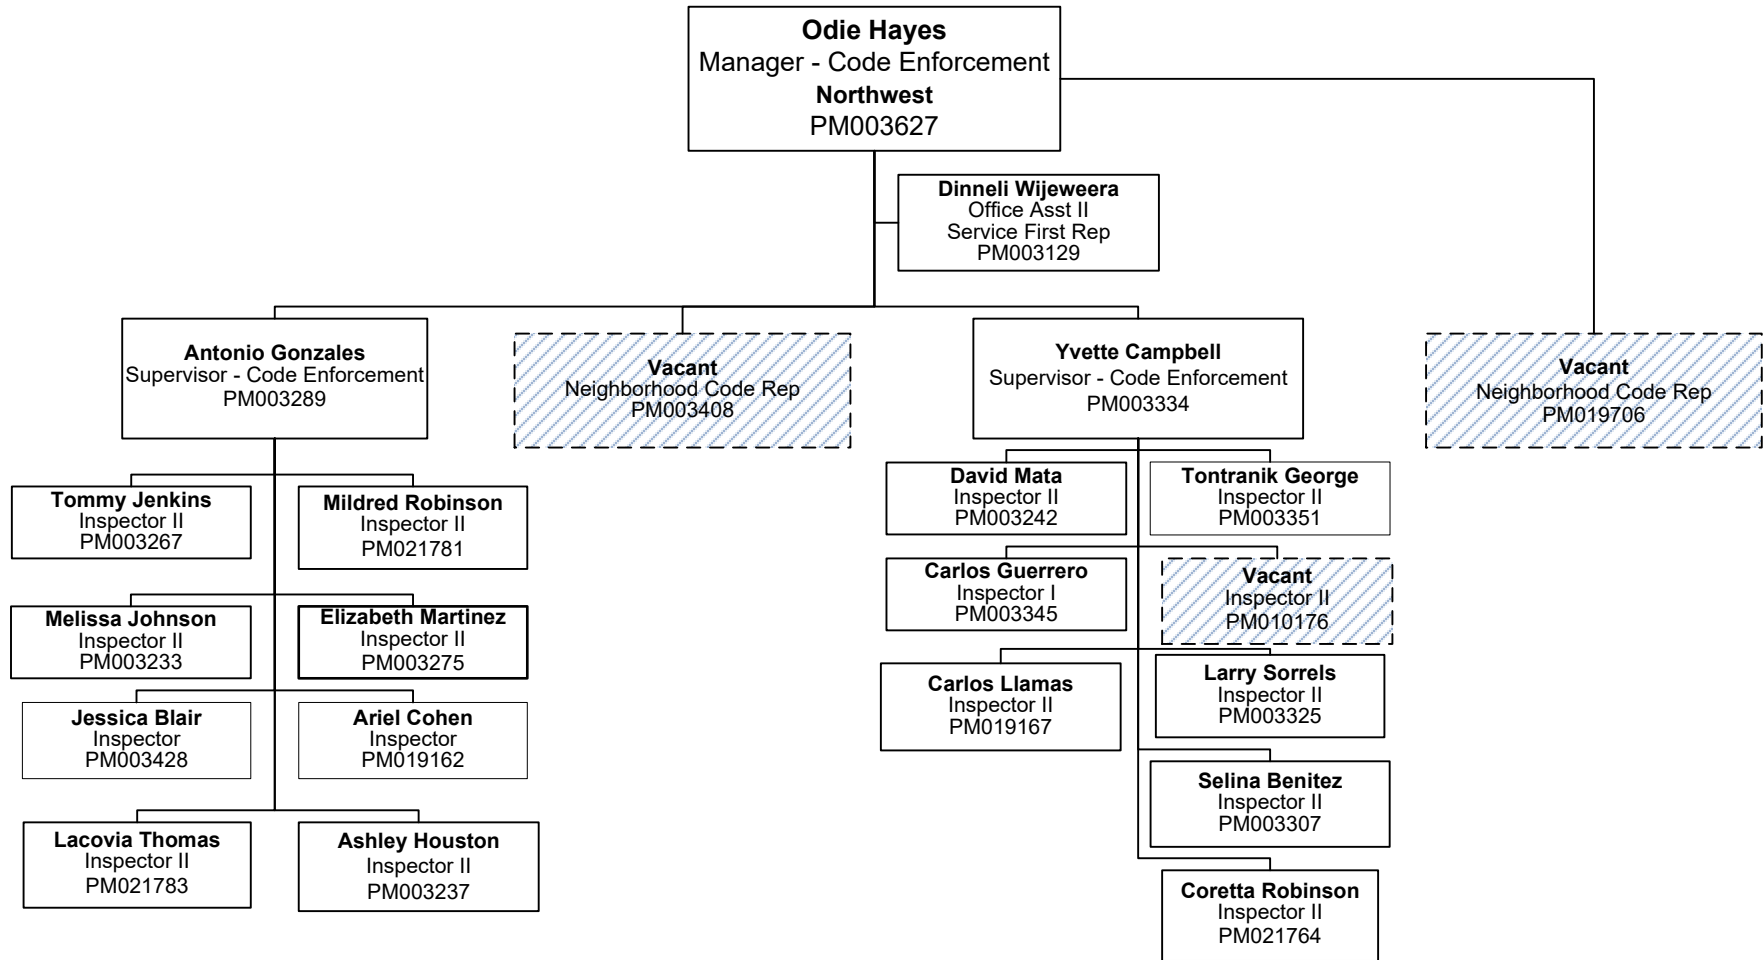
**Odie Hayes**
Manager - Code Enforcement
**Northwest**
PM003627

**Dinneli Wijeweera**
Office Asst II
Service First Rep
PM003129

**Antonio Gonzales**
Supervisor - Code Enforcement
PM003289

**Vacant**
Neighborhood Code Rep
PM003408

**Yvette Campbell**
Supervisor - Code Enforcement
PM003334

**Vacant**
Neighborhood Code Rep
PM019706

**Tommy Jenkins**
Inspector II
PM003267

**Mildred Robinson**
Inspector II
PM021781

**Melissa Johnson**
Inspector II
PM003233

**Elizabeth Martinez**
Inspector II
PM003275

**Jessica Blair**
Inspector
PM003428

**Ariel Cohen**
Inspector
PM019162

**Lacovia Thomas**
Inspector II
PM021783

**Ashley Houston**
Inspector II
PM003237

**David Mata**
Inspector II
PM003242

**Tontranik George**
Inspector II
PM003351

**Carlos Guerrero**
Inspector I
PM003345

**Vacant**
Inspector II
PM010176

**Carlos Llamas**
Inspector II
PM019167

**Larry Sorrels**
Inspector II
PM003325

**Selina Benitez**
Inspector II
PM003307

**Coretta Robinson**
Inspector II
PM021764